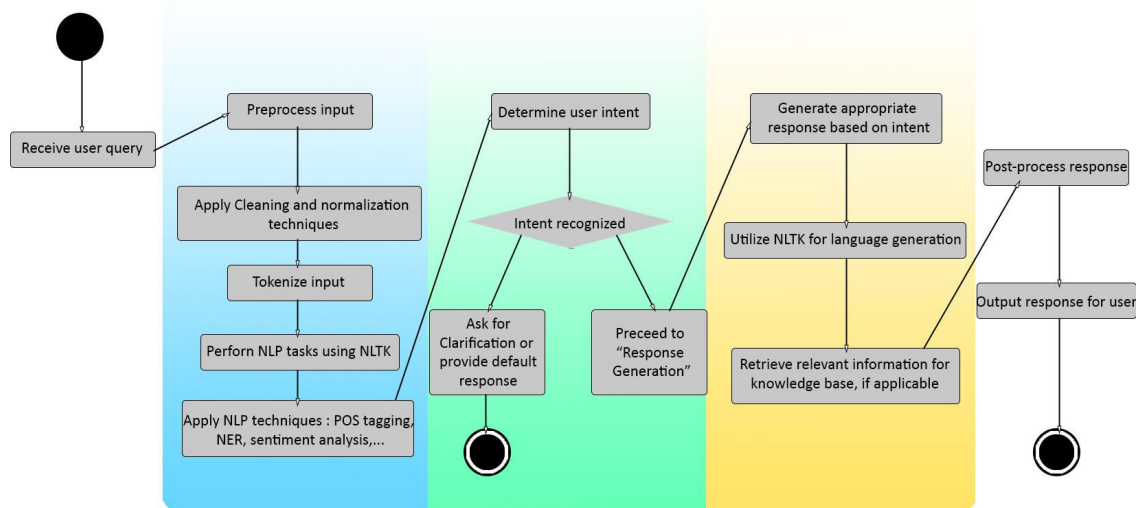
Receive user query

Preprocess input

Apply Cleaning and normalization techniques

Tokenize input

Perform NLP tasks using NLTK

Apply NLP techniques : POS tagging, NER, sentiment analysis,...

Determine user intent

Intent recognized

Ask for Clarification or provide default response

Preceed to "Response Generation"

Generate appropriate response based on intent

Utilize NLTK for language generation

Retrieve relevant information for knowledge base, if applicable

Post-process response

Output response for user